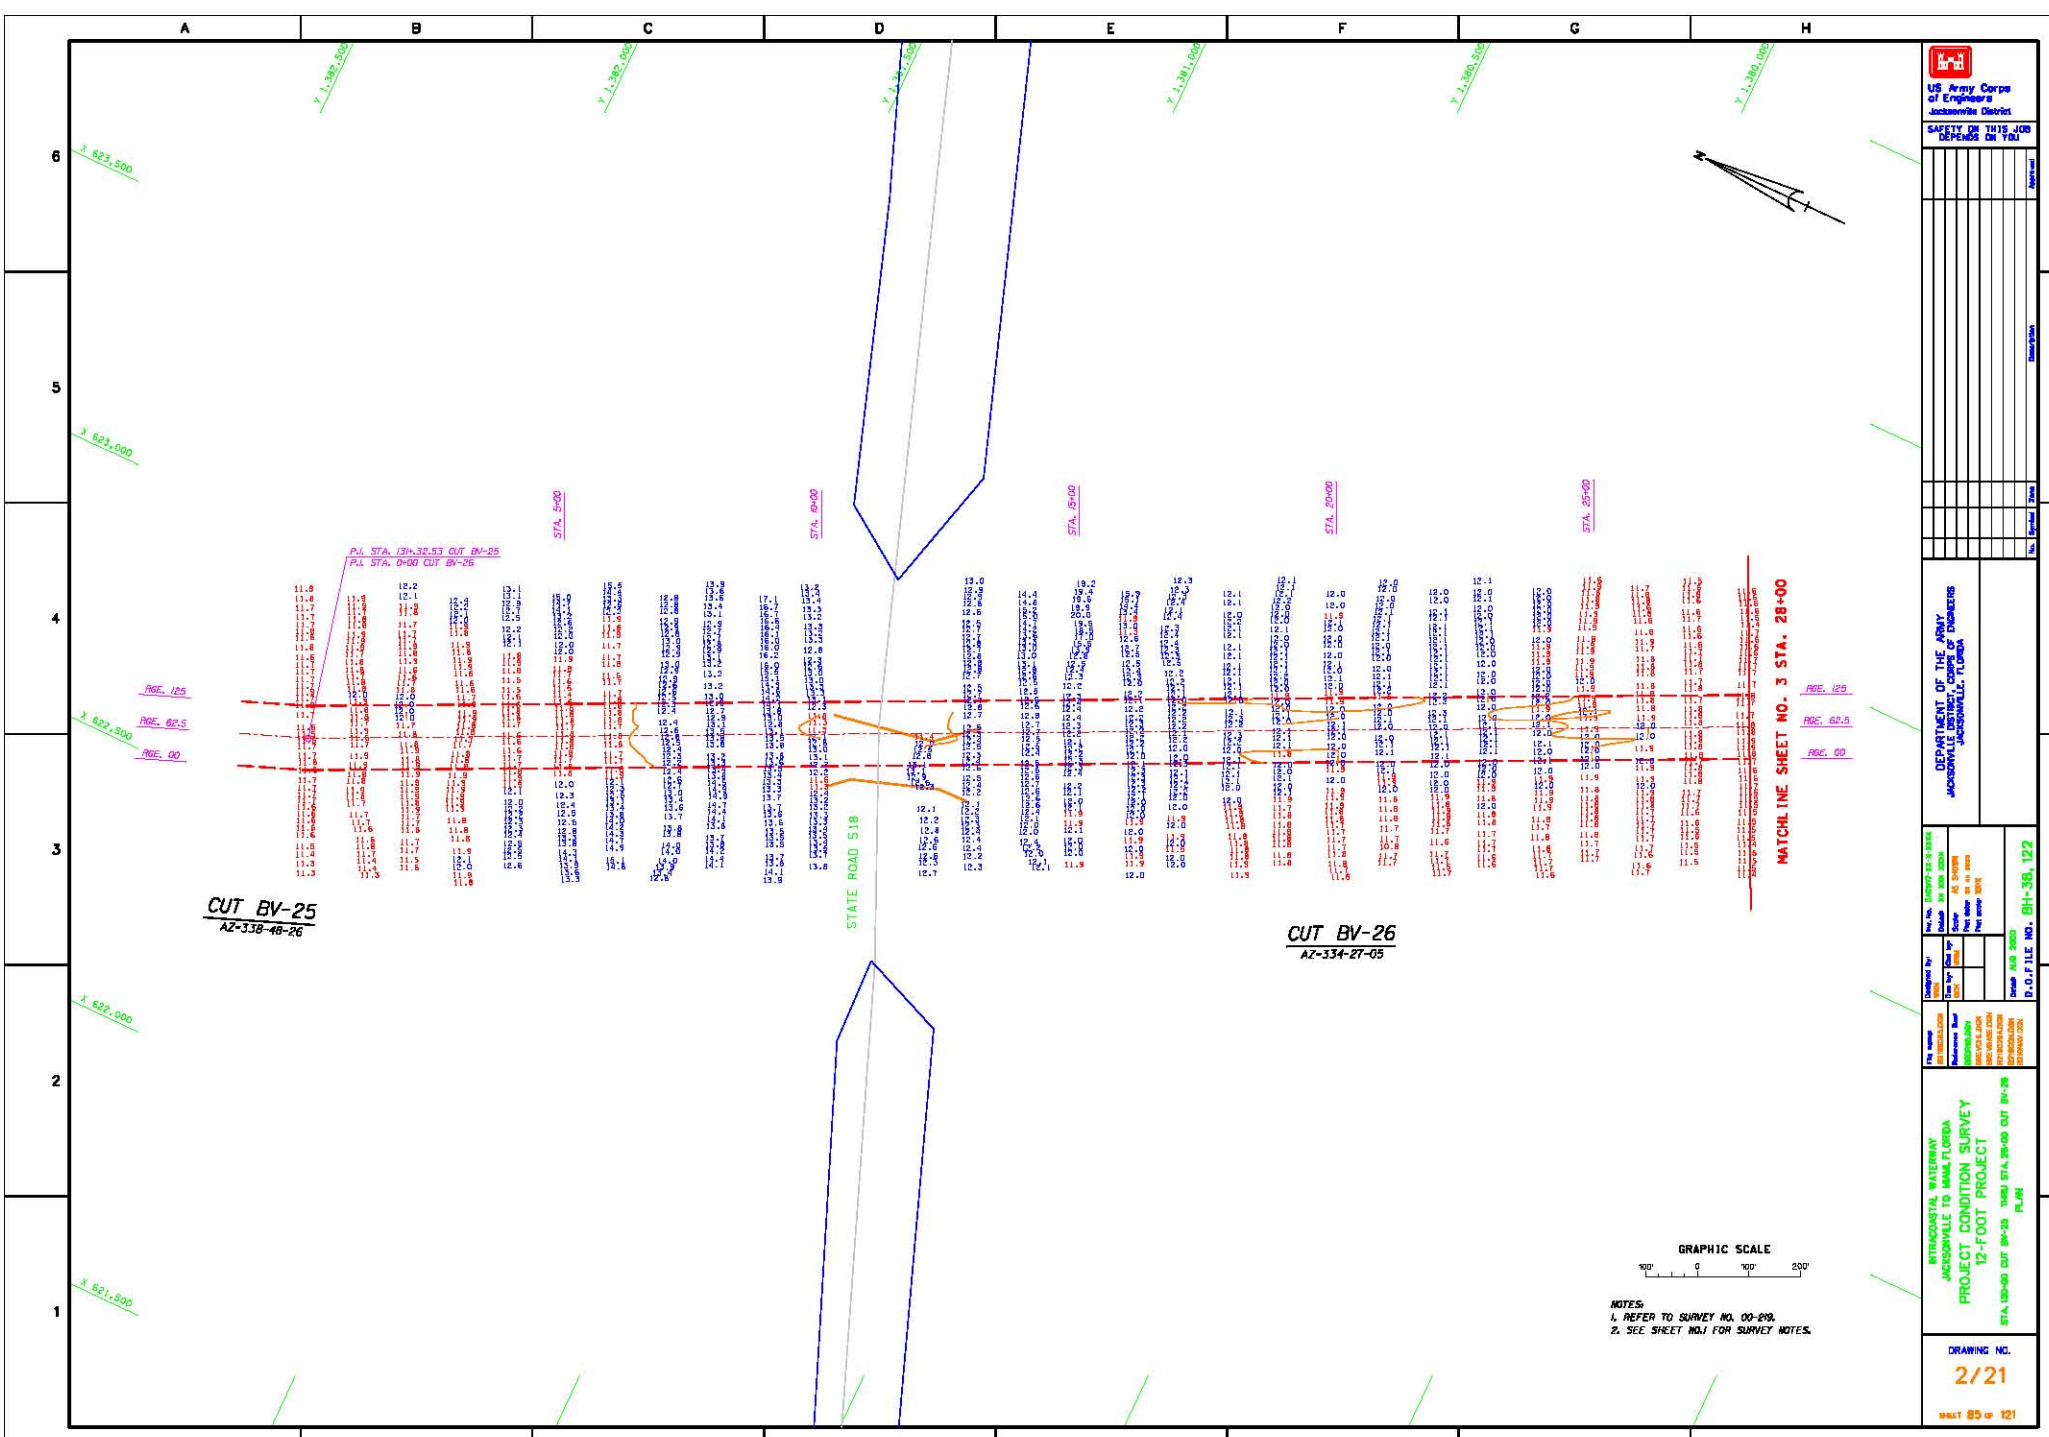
A B C D E F G H

6
5
4
3
2
1

Y 1,382,500
Y 1,382,000
Y 1,381,500
Y 1,381,000
Y 1,380,500
Y 1,380,000

X 623,500
X 623,000
X 622,500
X 622,000
X 621,500

STA. 5+00
STA. 10+00
STA. 15+00
STA. 20+00
STA. 25+00

P.I. STA. 131+32.53 CUT BV-25
P.I. STA. 0+00 CUT BV-26

RGE. 125
RGE. 62.5
RGE. 00

STATE ROAD 518

CUT BV-25
AZ-338-48-26

CUT BV-26
AZ-334-27-05

MATCHLINE SHEET NO. 3 STA. 28+00

GRAPHIC SCALE
100' 0 100' 200'

NOTES:
1. REFER TO SURVEY NO. 00-219.
2. SEE SHEET NO.1 FOR SURVEY NOTES.

US Army Corps of Engineers
Jacksonville District

SAFETY ON THIS JOB DEPENDS ON YOU

DEPARTMENT OF THE ARMY
JACKSONVILLE DISTRICT, CORPS OF ENGINEERS
JACKSONVILLE, FLORIDA

D.O.FILE NO. 8H-38, 122

INTRACOASTAL WATERWAY
JACKSONVILLE TO MIAMI, FLORIDA
PROJECT CONDITION SURVEY
12-FOOT PROJECT
STA. 130+00 CUT BV-25 THRU STA. 28+00 CUT BV-26
PLAN

DRAWING NO.
2/21
SHEET 85 OF 121